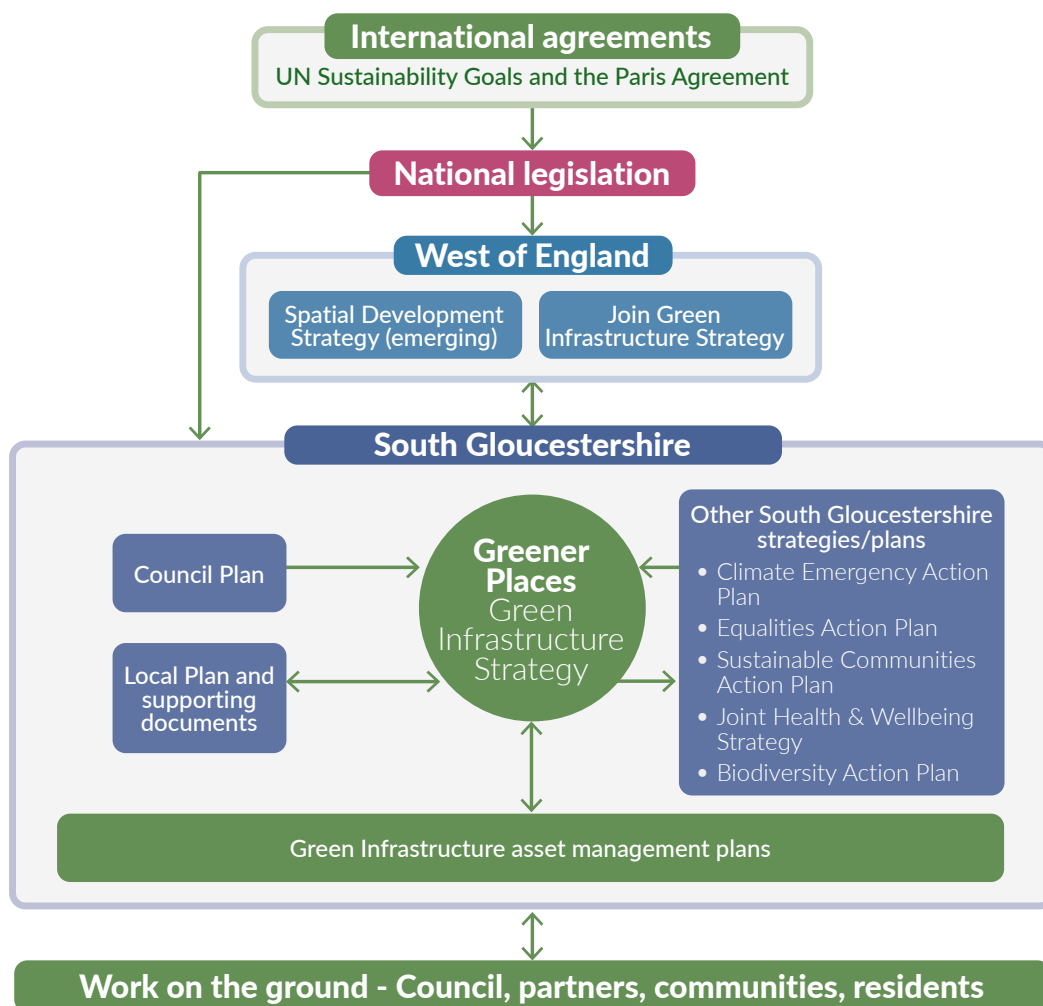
International agreements
UN Sustainability Goals and the Paris Agreement

National legislation

West of England

Spatial Development Strategy (emerging)

Join Green Infrastructure Strategy

South Gloucestershire

Council Plan

Local Plan and supporting documents

Greener Places
Green Infrastructure Strategy

Other South Gloucestershire strategies/plans
• Climate Emergency Action Plan
• Equalities Action Plan
• Sustainable Communities Action Plan
• Joint Health & Wellbeing Strategy
• Biodiversity Action Plan

Green Infrastructure asset management plans

Work on the ground - Council, partners, communities, residents